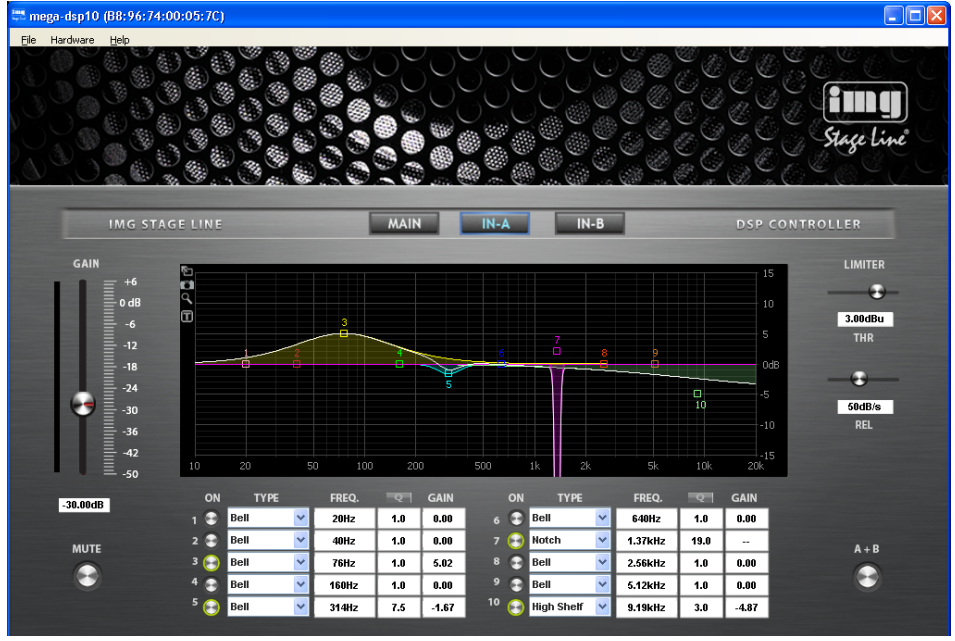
mega-dsp10 (B8:96:74:00:05:7C)

File Hardware Help

img Stage Line®

IMG STAGE LINE

MAIN IN-A IN-B

DSP CONTROLLER

GAIN

+6
0 dB
-6
-12
-18
-24
-30
-36
-42
-50

-30.00dB

MUTE

15
10
5
0dB
-5
-10
-15

1 2 3 4 5 6 7 8 9 10

10 20 50 100 200 500 1k 2k 5k 10k 20k

LIMITER

3.00dBu

THR

50dB/s

REL

A + B

| ON | TYPE | FREQ. | Q | GAIN |
|---|---|---|---|---|
| 1 | Bell | 20Hz | 1.0 | 0.00 |
| 2 | Bell | 40Hz | 1.0 | 0.00 |
| 3 | Bell | 76Hz | 1.0 | 5.02 |
| 4 | Bell | 160Hz | 1.0 | 0.00 |
| 5 | Bell | 314Hz | 7.5 | -1.67 |

| ON | TYPE | FREQ. | Q | GAIN |
|---|---|---|---|---|
| 6 | Bell | 640Hz | 1.0 | 0.00 |
| 7 | Notch | 1.37kHz | 19.0 | -- |
| 8 | Bell | 2.56kHz | 1.0 | 0.00 |
| 9 | Bell | 5.12kHz | 1.0 | 0.00 |
| 10 | High Shelf | 9.19kHz | 3.0 | -4.87 |